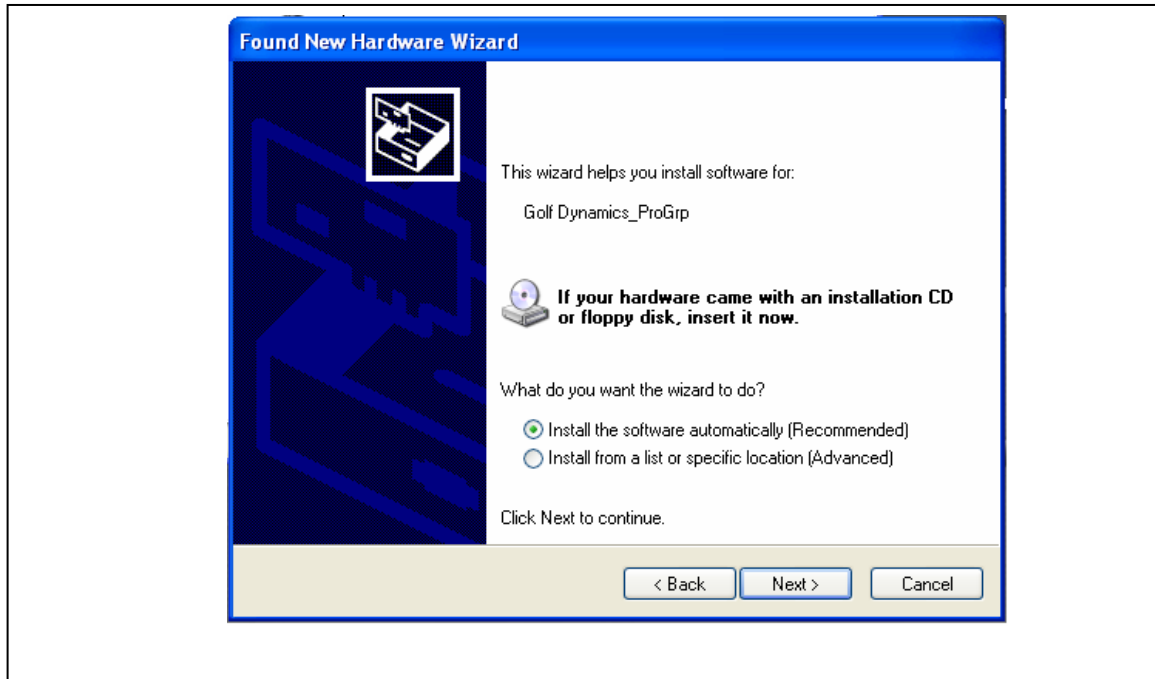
Found New Hardware Wizard

This wizard helps you install software for:

Golf Dynamics_ProGrp

If your hardware came with an installation CD or floppy disk, insert it now.

What do you want the wizard to do?

Install the software automatically (Recommended)
Install from a list or specific location (Advanced)

Click Next to continue.

< Back
Next >
Cancel